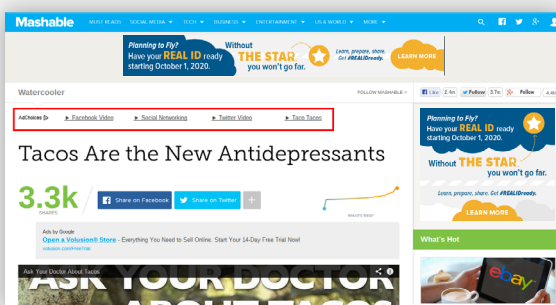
Mashable MUST READS SOCIAL MEDIA ▾ TECH ▾ BUSINESS ▾ ENTERTAINMENT ▾ US & WORLD ▾ MORE ▾

Planning to Fly? Have your REAL ID ready starting October 1, 2020. Without THE STAR you won't go far. Learn, prepare, share. Get #REALIDready. LEARN MORE

Watercooler

FOLLOW MASHABLE »

Like 2.4m Follow 3.7m +1 Follow

AdChoices ▷ ► Facebook Video ► Social Networking ► Twitter Video ► Taco Tacos

Tacos Are the New Antidepressants

3.3k SHARES

Share on Facebook Share on Twitter +

Ads by Google
Open a Volusion® Store - Everything You Need to Sell Online. Start Your 14-Day Free Trial Now!
volusion.com/FreeTrial

Ask Your Doctor About Tacos

ASK YOUR DOCTOR ABOUT TACOS

Planning to Fly? Have your REAL ID ready starting October 1, 2020. Without THE STAR you won't go far. Learn, prepare, share. Get #REALIDready. LEARN MORE

What's Hot

ebay